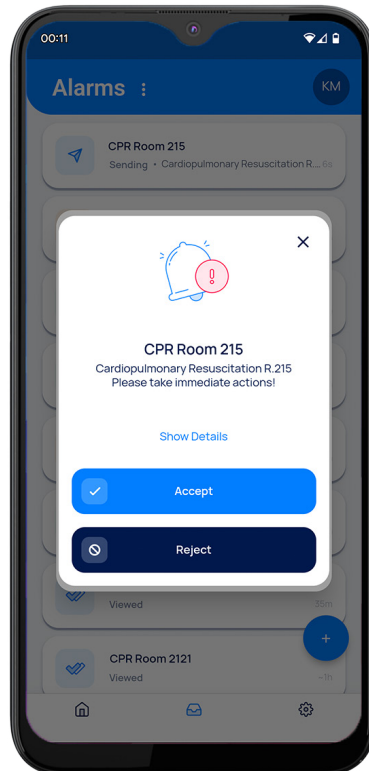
00:11

Alarms

KM

CPR Room 215

Sending • Cardiopulmonary Resuscitation R... 6s

CPR Room 215

Cardiopulmonary Resuscitation R.215
Please take immediate actions!

Show Details

Accept

Reject

Viewed

15m

CPR Room 2121

Viewed

~1h

+